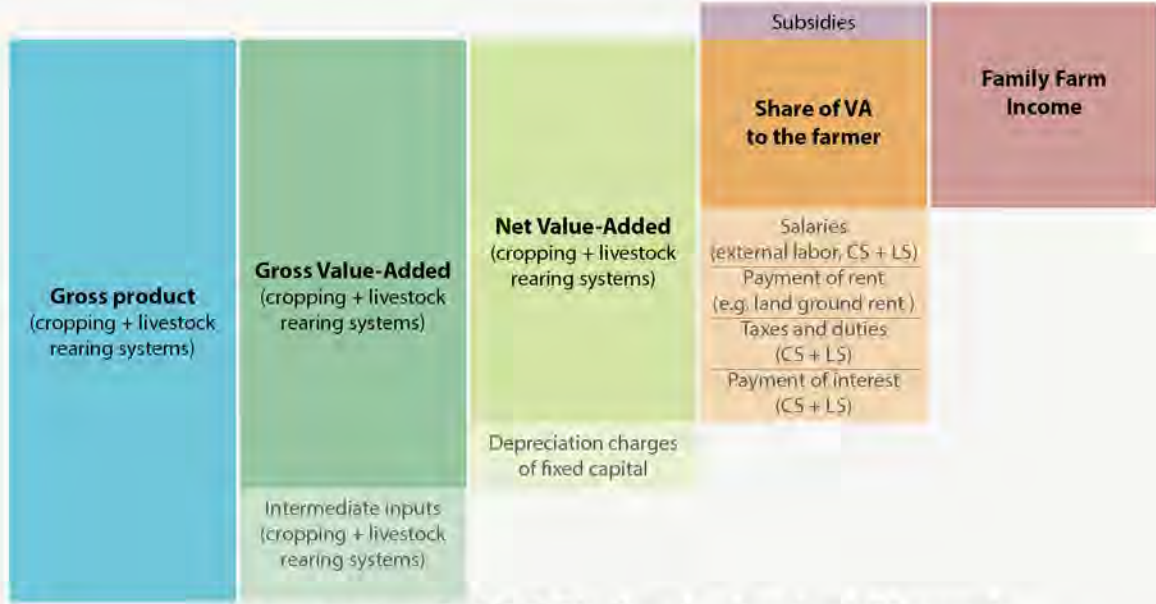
Gross product
(cropping + livestock rearing systems)

Gross Value-Added
(cropping + livestock rearing systems)

Intermediate inputs
(cropping + livestock rearing systems)

Net Value-Added
(cropping + livestock rearing systems)

Depreciation charges of fixed capital

Subsidies

Share of VA to the farmer

Salaries
(external labor, CS + LS)

Payment of rent
(e.g. land ground rent)

Taxes and duties
(CS + LS)

Payment of interest
(CS + LS)

Family Farm Income